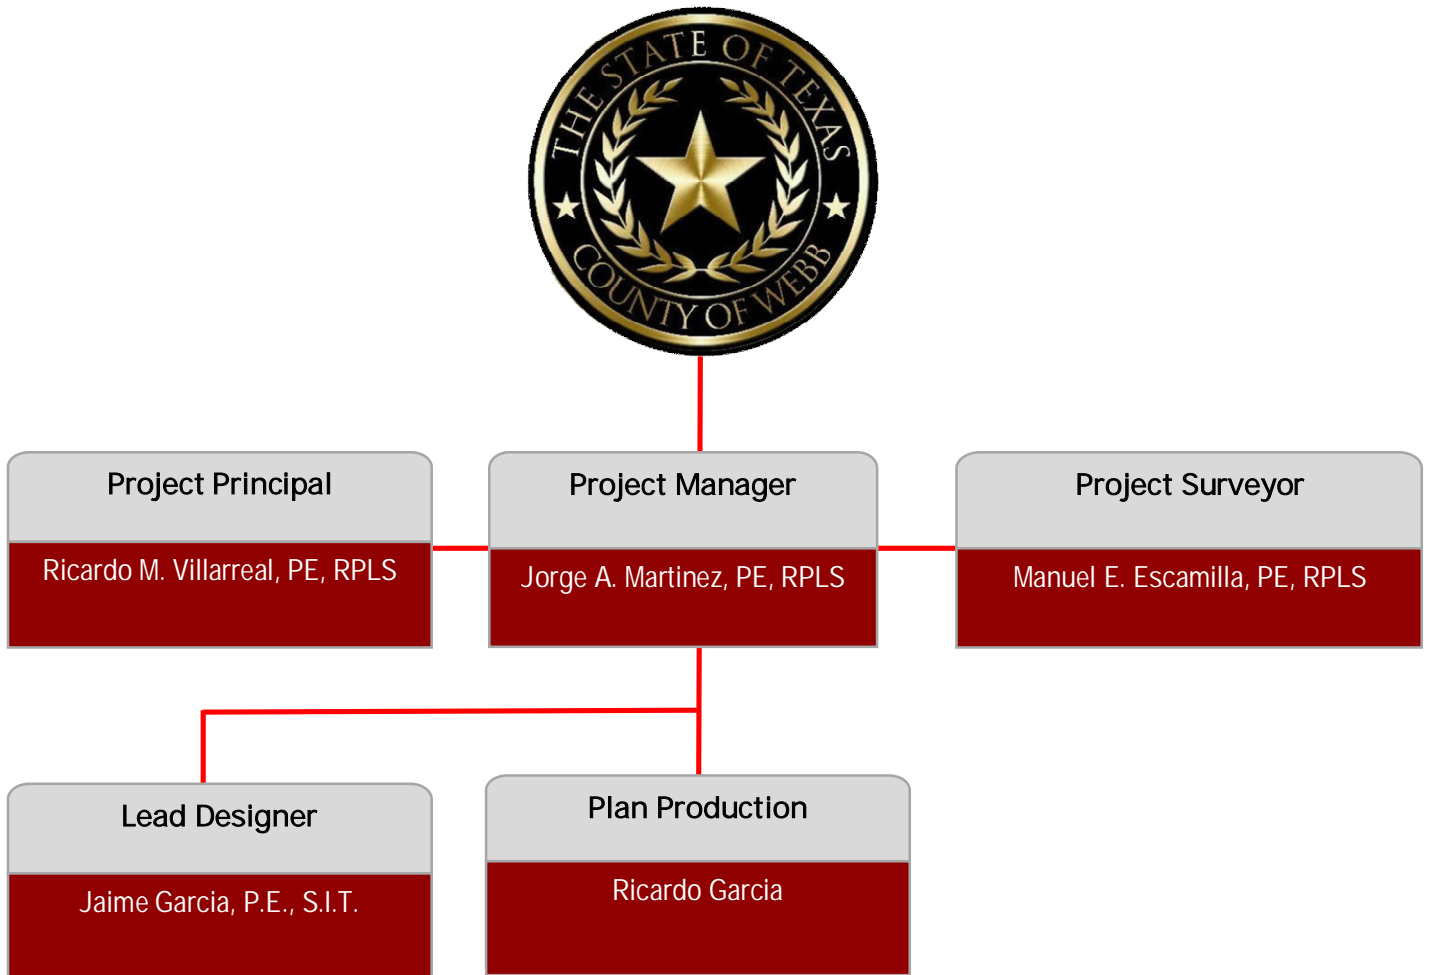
THE STATE OF TEXAS
COUNTY OF WEBB

Project Principal
Ricardo M. Villarreal, PE, RPLS

Project Manager
Jorge A. Martinez, PE, RPLS

Project Surveyor
Manuel E. Escamilla, PE, RPLS

Lead Designer
Jaime Garcia, P.E., S.I.T.

Plan Production
Ricardo Garcia